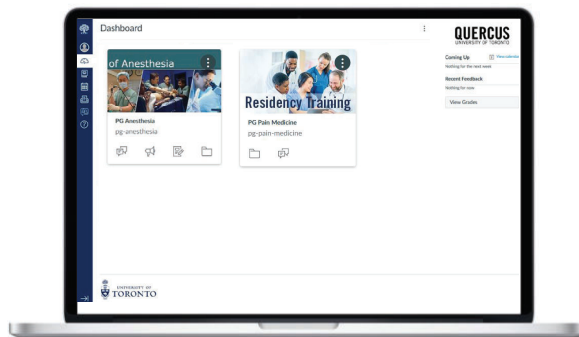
Dashboard

QUERCUS
UNIVERSITY OF TORONTO

of Anesthesia

PG Anesthesia
pg-anesthesia

Residency Training

PG Pain Medicine
pg-pain-medicine

Coming Up
View calendar
Nothing for the next week

Recent Feedback
Nothing for now

View Grades

UNIVERSITY OF
TORONTO